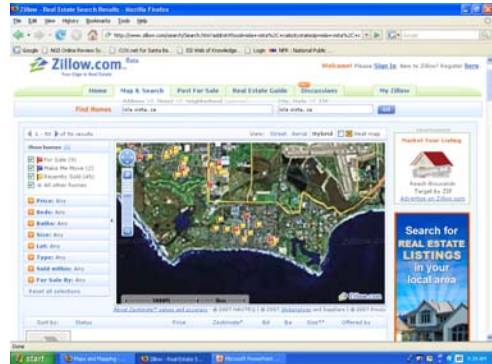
Zillow.com - Real Estate Search Results - Mozilla Firefox

File Edit View History Bookmarks Tools Help

http://www.zillow.com/search/Search.htm?addrstrthood=isla+vista%2C+ca&citystatezip=isla+vista%2C+ca

Google | NLS Online Review Sy... | CCN.net for Santa Ba... | ISI Web of Knowledge... | Login NPR : National Public...

Zillow.com beta

Your Edge in Real Estate

Welcome! Please Sign In. New to Zillow? Register here.

Home | Map & Search | Post For Sale | Real Estate Guide | Discussions | My Zillow

Find Homes

isla vista, ca | isla vista, ca | GO

1 - 50 of 50 results

View: Street Aerial Hybrid Heat map

Show homes:
For Sale (9)
Make Me Move (2)
Recently Sold (45)
All other homes

Price: Any
Beds: Any
Baths: Any
Size: Any
Lot: Any
Type: Any
Sold within: Any
For Sale By: Any
Reset all selections

Market Your Listing

Reach thousands Target by ZIP

Advertise on Zillow.com

Search for REAL ESTATE LISTINGS in your local area

© Zillow.com

About Zestimate® values and accuracy - © 2007 NAVTEQ | © 2007 Globexplorer and Suppliers | © 2007 Pictom

Sort by: | Status | Price | Zestimate® | Bd | Ba | Size | Offered by

Done

start | Maps and Mapping ... | Zillow - Real Estate S... | Microsoft PowerPoint ...